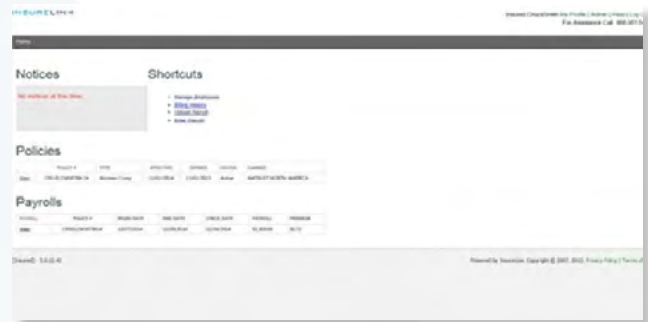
INSURELINK

Welcome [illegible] My Profile | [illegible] | Log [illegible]
For Assistance Call: 800.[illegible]

Home

Notices

No notices at this time.

Shortcuts

• Manage employees
• Billing History
• Upload Payroll
• New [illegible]

Policies

| | POLICY # | TYPE | EFFECTIVE | EXPIRES | STATUS | CARRIER |
|---|---|---|---|---|---|---|
| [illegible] | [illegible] | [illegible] | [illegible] | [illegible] | Active | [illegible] |

Payrolls

| PAYROLL | POLICY # | BEGIN DATE | END DATE | CHECK DATE | PAYROLL | PREMIUM |
|---|---|---|---|---|---|---|
| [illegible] | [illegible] | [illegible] | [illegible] | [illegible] | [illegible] | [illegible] |

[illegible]

Powered by InsureLink. Copyright © 2007, 2012. Privacy Policy | Terms of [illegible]